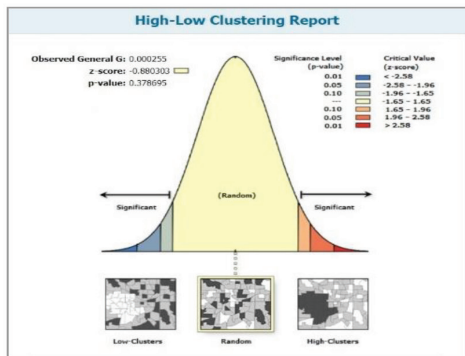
High-Low Clustering Report

Observed General G: 0.000255
z-score: -0.880303
p-value: 0.378695

| Significance Level (p-value) | Critical Value (z-score) |
|---|---|
| 0.01 | < -2.58 |
| 0.05 | -2.58 - -1.96 |
| 0.10 | -1.96 - -1.65 |
| --- | -1.65 - 1.65 |
| 0.10 | 1.65 - 1.96 |
| 0.05 | 1.96 - 2.58 |
| 0.01 | > 2.58 |

Significant

(Random)

Significant

Low-Clusters

Random

High-Clusters